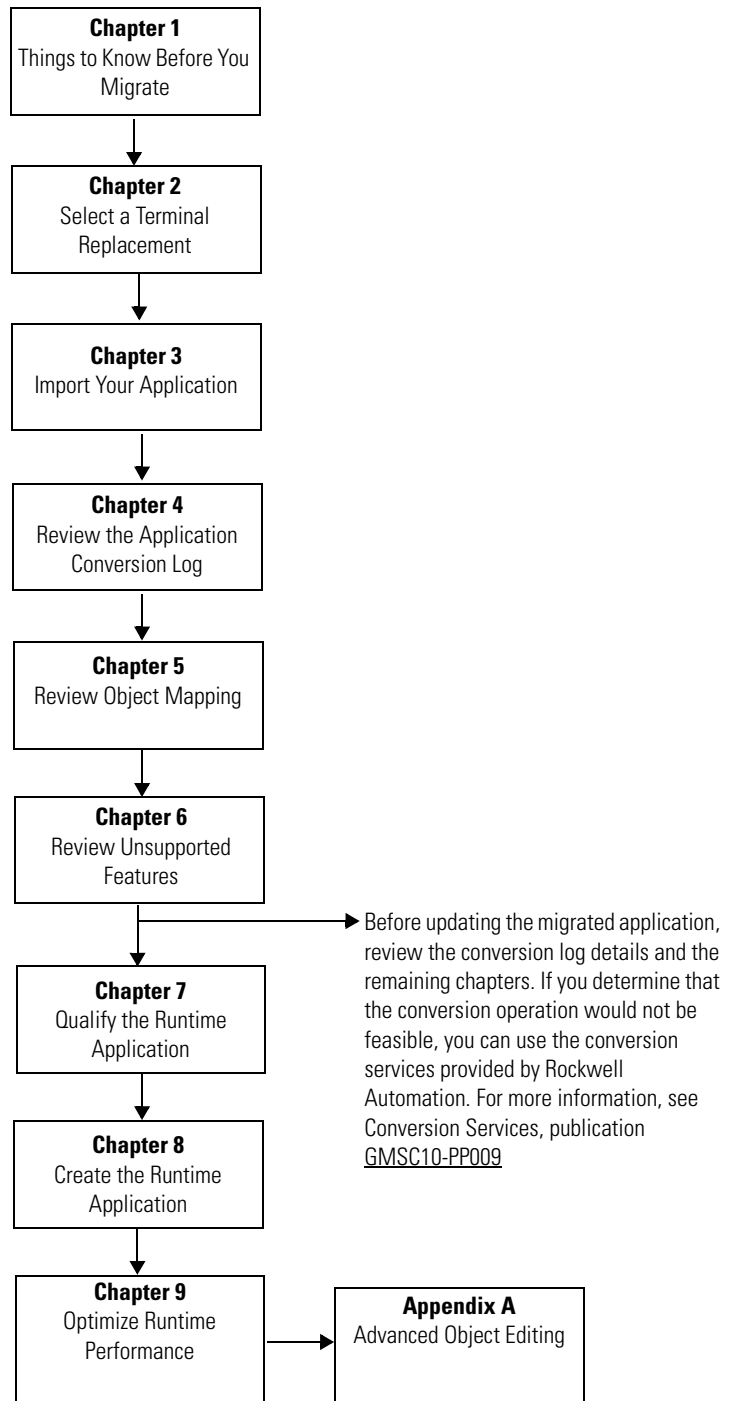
**Chapter 1**
Things to Know Before You Migrate

**Chapter 2**
Select a Terminal Replacement

**Chapter 3**
Import Your Application

**Chapter 4**
Review the Application Conversion Log

**Chapter 5**
Review Object Mapping

**Chapter 6**
Review Unsupported Features

Before updating the migrated application, review the conversion log details and the remaining chapters. If you determine that the conversion operation would not be feasible, you can use the conversion services provided by Rockwell Automation. For more information, see Conversion Services, publication GMSC10-PP009

**Chapter 7**
Qualify the Runtime Application

**Chapter 8**
Create the Runtime Application

**Chapter 9**
Optimize Runtime Performance

**Appendix A**
Advanced Object Editing